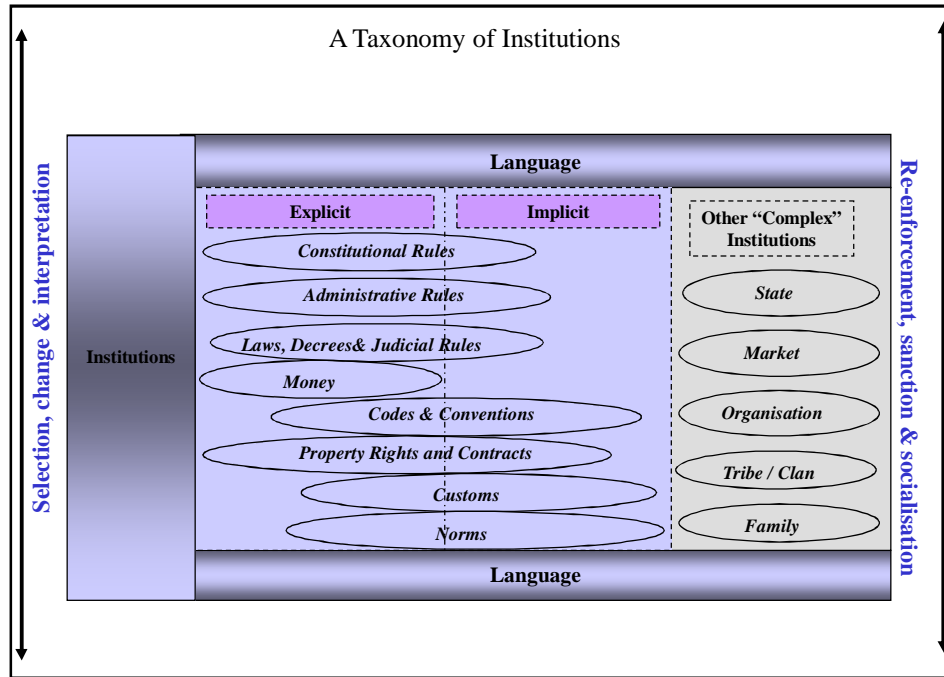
A Taxonomy of Institutions

Selection, change & interpretation

Institutions

Language

Explicit

Implicit

Constitutional Rules

Administrative Rules

Laws, Decrees& Judicial Rules

Money

Codes & Conventions

Property Rights and Contracts

Customs

Norms

Other "Complex" Institutions

State

Market

Organisation

Tribe / Clan

Family

Language

Re-enforcement, sanction & socialisation